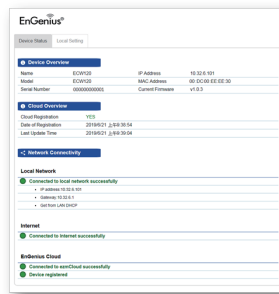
EnGenius®

Device Status | Local Setting

Device Overview

| Name | ECW120 | IP Address | 10.32.6.101 |
|---|---|---|---|
| Model | ECW120 | MAC Address | 88:DC:96:EE:EE:30 |
| Serial Number | 000000000001 | Current Firmware | v1.0.3 |

Cloud Overview

| Cloud Registration | YES |
|---|---|
| Date of Registration | 2018/6/21 上午9:39:54 |
| Last Update Time | 2018/6/21 上午9:39:54 |

Network Connectivity

Local Network

Connected to local network successfully

• IP address:10.32.6.101
• Gateway: 10.32.6.1
• Get from LAN DHCP

Internet

Connected to Internet successfully

EnGenius Cloud

Connected to ezmCloud successfully

Device registered